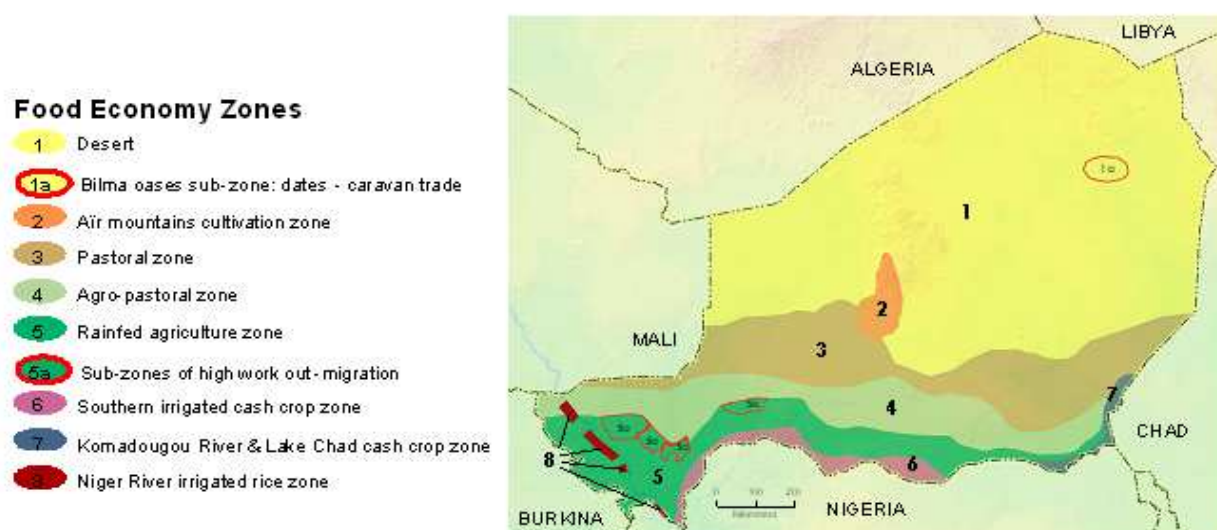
Food Economy Zones
1 Desert
1a Bilma oases sub-zone: dates - caravan trade
2 Aïr mountains cultivation zone
3 Pastoral zone
4 Agro-pastoral zone
5 Rainfed agriculture zone
5a Sub-zones of high work out-migration
6 Southern irrigated cash crop zone
7 Komadougou River & Lake Chad cash crop zone
8 Niger River irrigated rice zone

LIBYA
ALGERIA
1a
1
2
MALI
3
4
7
CHAD
8
5
6
NIGERIA
BURKINA